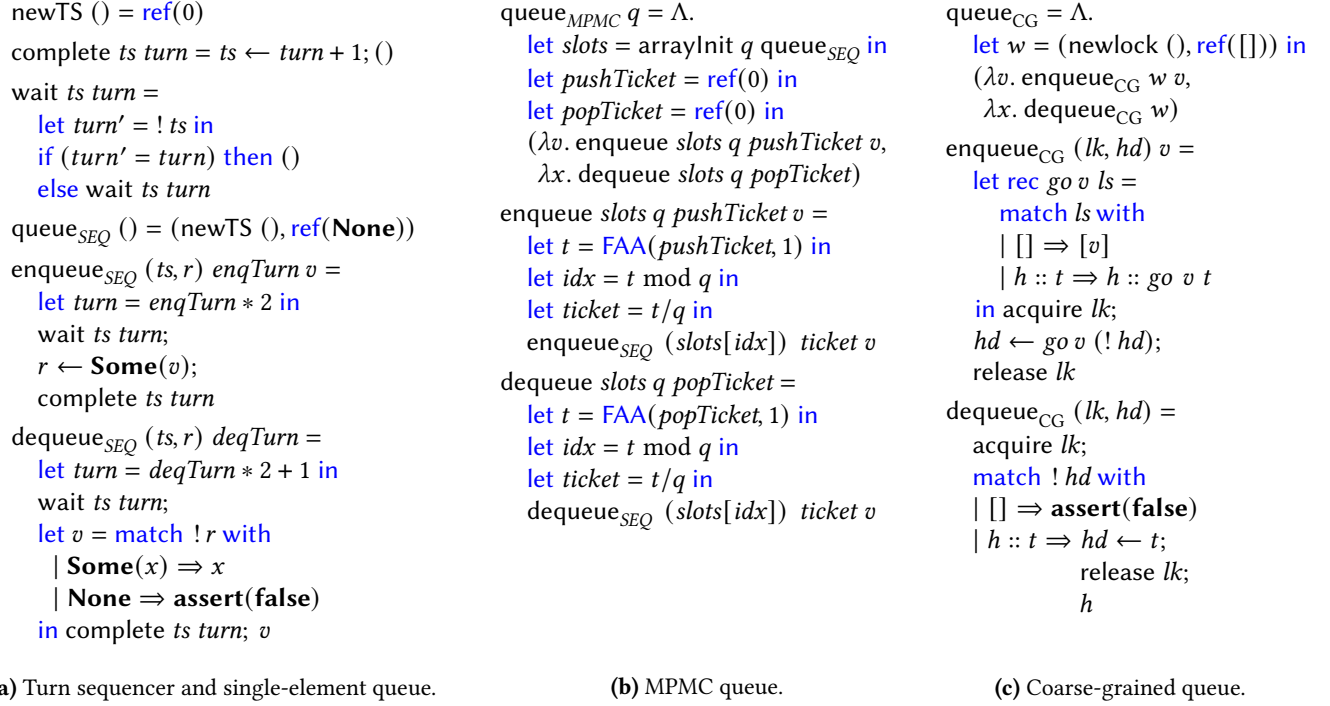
newTS () = ref(0)

complete $ts$ $turn$ = $ts \leftarrow turn + 1$; ()

wait $ts$ $turn$ =
let $turn'$ = ! $ts$ in
if ($turn'$ = $turn$) then ()
else wait $ts$ $turn$

queue$_{SEQ}$ () = (newTS (), ref(**None**))

enqueue$_{SEQ}$ ($ts, r$) $enqTurn$ $v$ =
let $turn$ = $enqTurn * 2$ in
wait $ts$ $turn$;
$r \leftarrow$ **Some**($v$);
complete $ts$ $turn$

dequeue$_{SEQ}$ ($ts, r$) $deqTurn$ =
let $turn$ = $deqTurn * 2 + 1$ in
wait $ts$ $turn$;
let $v$ = match ! $r$ with
| **Some**($x$) $\Rightarrow x$
| **None** $\Rightarrow$ **assert**(**false**)
in complete $ts$ $turn$; $v$

a) Turn sequencer and single-element queue.

queue$_{MPMC}$ $q = \Lambda$.
let $slots$ = arrayInit $q$ queue$_{SEQ}$ in
let $pushTicket$ = ref(0) in
let $popTicket$ = ref(0) in
($\lambda v$. enqueue $slots$ $q$ $pushTicket$ $v$,
$\lambda x$. dequeue $slots$ $q$ $popTicket$)

enqueue $slots$ $q$ $pushTicket$ $v$ =
let $t$ = FAA($pushTicket$, 1) in
let $idx = t$ mod $q$ in
let $ticket = t/q$ in
enqueue$_{SEQ}$ ($slots[idx]$) $ticket$ $v$

dequeue $slots$ $q$ $popTicket$ =
let $t$ = FAA($popTicket$, 1) in
let $idx = t$ mod $q$ in
let $ticket = t/q$ in
dequeue$_{SEQ}$ ($slots[idx]$) $ticket$ $v$

(b) MPMC queue.

queue$_{CG}$ = $\Lambda$.
let $w$ = (newlock (), ref([])) in
($\lambda v$. enqueue$_{CG}$ $w$ $v$,
$\lambda x$. dequeue$_{CG}$ $w$)

enqueue$_{CG}$ ($lk, hd$) $v$ =
let rec $go$ $v$ $ls$ =
match $ls$ with
| [] $\Rightarrow [v]$
| $h :: t \Rightarrow h :: go\ v\ t$
in acquire $lk$;
$hd \leftarrow go\ v$ (! $hd$);
release $lk$

dequeue$_{CG}$ ($lk, hd$) =
acquire $lk$;
match ! $hd$ with
| [] $\Rightarrow$ **assert**(**false**)
| $h :: t \Rightarrow hd \leftarrow t$;
release $lk$;
$h$

(c) Coarse-grained queue.